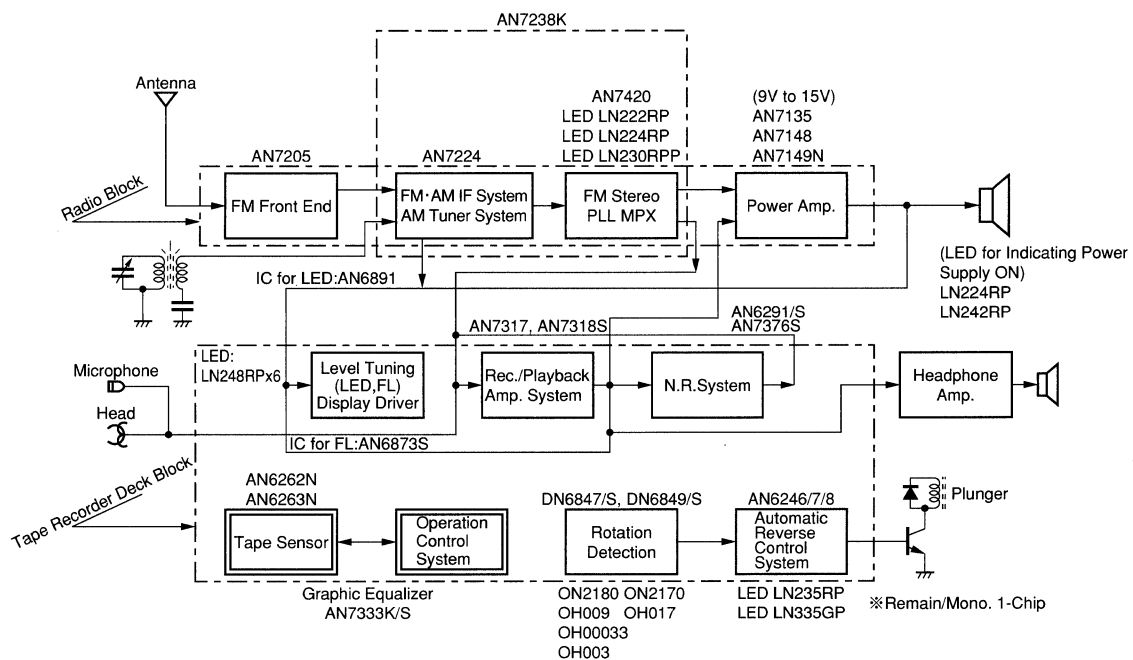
AN7238K

Antenna

AN7205
AN7224
AN7420
LED LN222RP
LED LN224RP
LED LN230RPP
(9V to 15V)
AN7135
AN7148
AN7149N

Radio Block

FM Front End
FM·AM IF System
AM Tuner System
FM Stereo
PLL MPX
Power Amp.

(LED for Indicating Power Supply ON)
LN224RP
LN242RP

IC for LED:AN6891

AN7317, AN7318S
AN6291/S
AN7376S

LED:
LN248RPx6

Microphone
Head

Level Tuning
(LED,FL)
Display Driver
Rec./Playback
Amp. System
N.R.System
Headphone
Amp.

IC for FL:AN6873S

Tape Recorder Deck Block

AN6262N
AN6263N
Tape Sensor
Operation
Control
System
DN6847/S, DN6849/S
Rotation
Detection
AN6246/7/8
Automatic
Reverse
Control
System
Plunger

Graphic Equalizer
AN7333K/S
ON2180 ON2170
OH009 OH017
OH00033
OH003
LED LN235RP
LED LN335GP
※Remain/Mono. 1-Chip